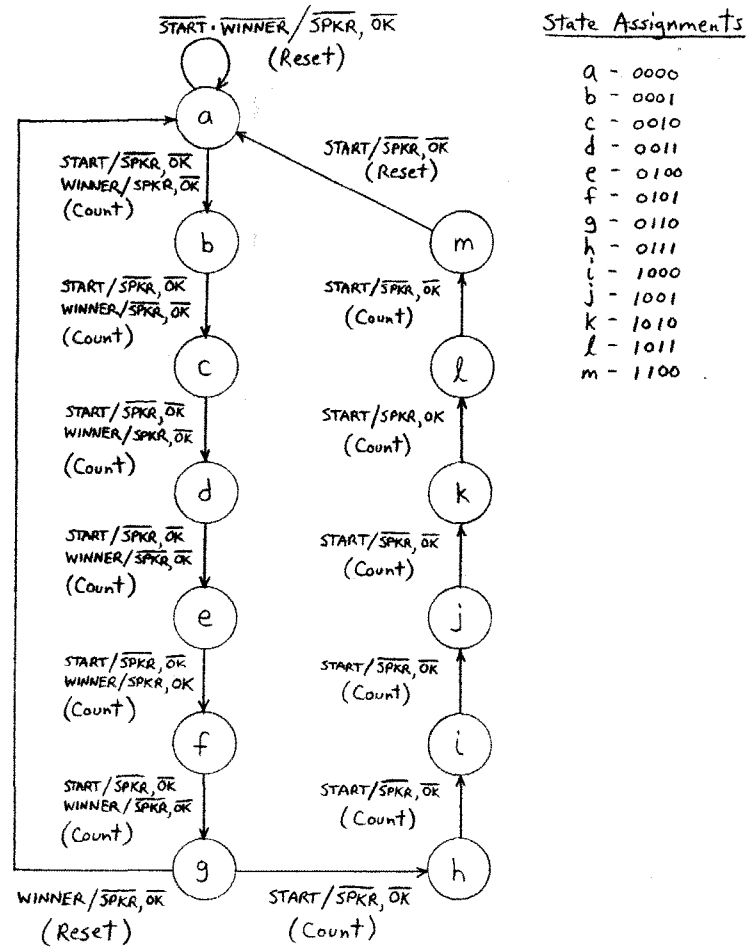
$\overline{START} \cdot \overline{WINNER} / \overline{SPKR}, \overline{OK}$
(Reset)

State Assignments

a - 0000
b - 0001
c - 0010
d - 0011
e - 0100
f - 0101
g - 0110
h - 0111
i - 1000
j - 1001
k - 1010
l - 1011
m - 1100

a

START/$\overline{SPKR}$, $\overline{OK}$
WINNER/SPKR, $\overline{OK}$
(Count)

START/$\overline{SPKR}$, $\overline{OK}$
(Reset)

b

m

START/$\overline{SPKR}$, $\overline{OK}$
WINNER/$\overline{SPKR}$, $\overline{OK}$
(Count)

START/$\overline{SPKR}$, $\overline{OK}$
(Count)

c

l

START/$\overline{SPKR}$, $\overline{OK}$
WINNER/SPKR, $\overline{OK}$
(Count)

START/SPKR, OK
(Count)

d

k

START/$\overline{SPKR}$, $\overline{OK}$
WINNER/$\overline{SPKR}$, $\overline{OK}$
(Count)

START/$\overline{SPKR}$, $\overline{OK}$
(Count)

e

j

START/$\overline{SPKR}$, $\overline{OK}$
WINNER/SPKR, OK
(Count)

START/$\overline{SPKR}$, $\overline{OK}$
(Count)

f

i

START/$\overline{SPKR}$, $\overline{OK}$
WINNER/$\overline{SPKR}$, $\overline{OK}$
(Count)

START/$\overline{SPKR}$, $\overline{OK}$
(Count)

g

h

WINNER/$\overline{SPKR}$, $\overline{OK}$
(Reset)

START/$\overline{SPKR}$, $\overline{OK}$
(Count)